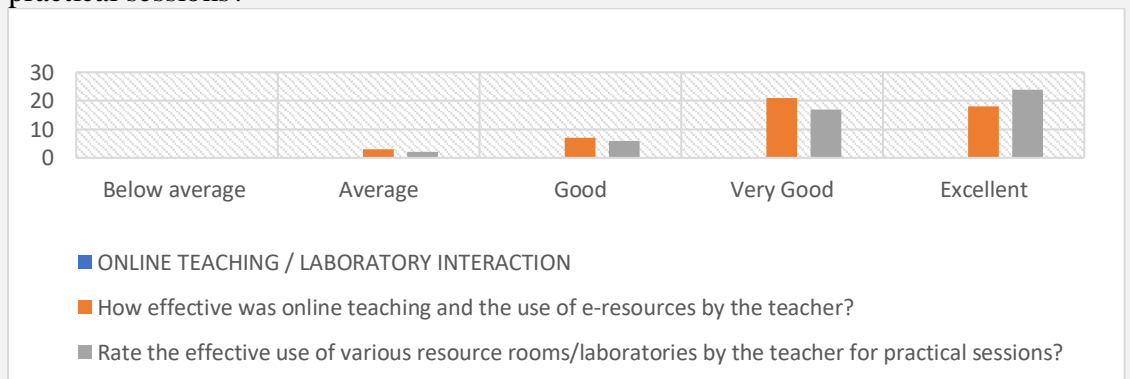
practical sessions?

30
20
10
0

Below average
Average
Good
Very Good
Excellent

ONLINE TEACHING / LABORATORY INTERACTION
How effective was online teaching and the use of e-resources by the teacher?
Rate the effective use of various resource rooms/laboratories by the teacher for practical sessions?